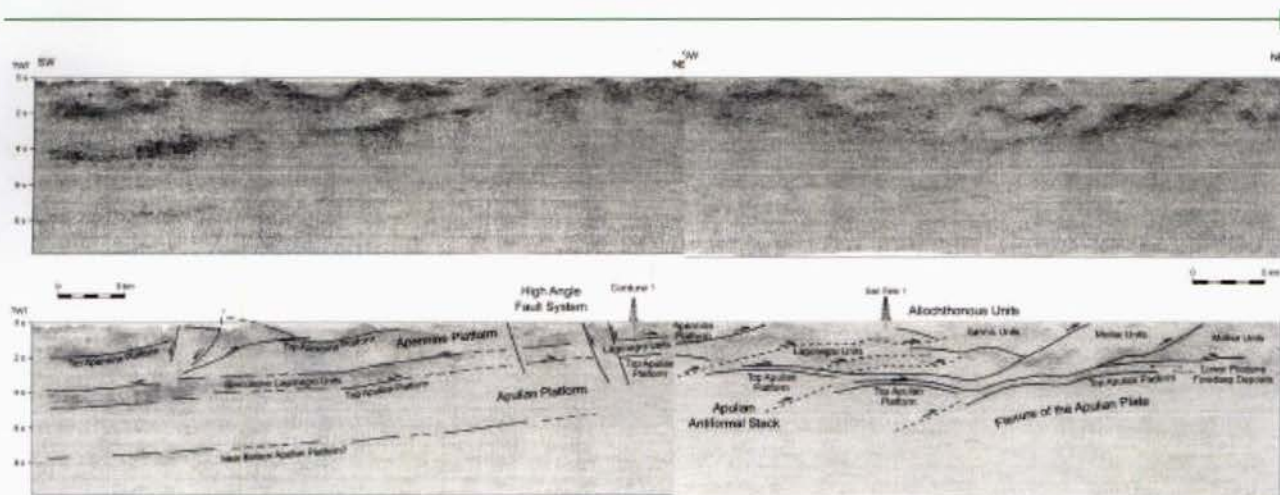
TWT SW

NE SW

NE

0 5 km

TWT

High Angle Fault System

Contursi 1

Apennine Platform

Top Apulian Platform

Apulian Platform

Apulian Antiformal Stack

Allochthonous Units

Sirinia Units

Molise Units

Molise Units

Lagonegro Units

Top Apulian Platform

Top Apulian Platform

Lower Pliocene Foredeep Deposits

Flexure of the Apulian Plate

0 5 km